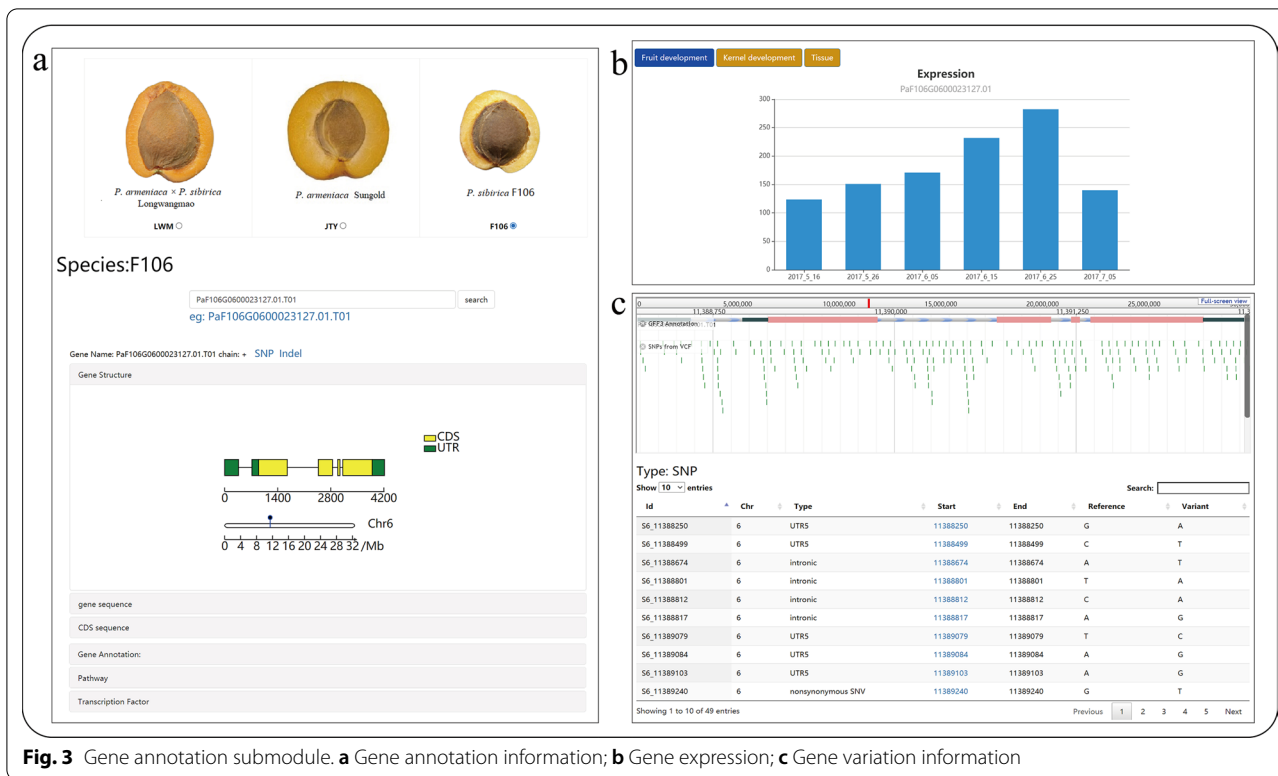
a

P. armeniaca × P. sibirica Longwangmao

P. armeniaca Sungold

P. sibirica F106

LWM

JTY

F106

Species:F106

PaF106G0600023127.01.T01

search

eg: PaF106G0600023127.01.T01

Gene Name: PaF106G0600023127.01.T01 chain: + SNP Indel

Gene Structure

CDS
UTR

0 1400 2800 4200

Chr6

0 4 8 12 16 20 24 28 32 /Mb

gene sequence

CDS sequence

Gene Annotation:

Pathway

Transcription Factor

b

Fruit development | Kernel development | Tissue

Expression

PaF106G0600023127.01

300
250
200
150
100
50
0

2017_5_16 2017_5_26 2017_6_05 2017_6_15 2017_6_25 2017_7_05

c

0 5,000,000 10,000,000 15,000,000 20,000,000 25,000,000 Full-screen view

11,388,750 11,390,000 11,391,250 11.3

GFF3 Annotation

SNPs from VCF

Type: SNP

Show 10 entries

Search:

| Id | Chr | Type | Start | End | Reference | Variant |
|---|---|---|---|---|---|---|
| S6_11388250 | 6 | UTR5 | 11388250 | 11388250 | G | A |
| S6_11388499 | 6 | UTR5 | 11388499 | 11388499 | C | T |
| S6_11388674 | 6 | intronic | 11388674 | 11388674 | A | T |
| S6_11388801 | 6 | intronic | 11388801 | 11388801 | T | A |
| S6_11388812 | 6 | intronic | 11388812 | 11388812 | C | A |
| S6_11388817 | 6 | intronic | 11388817 | 11388817 | A | G |
| S6_11389079 | 6 | UTR5 | 11389079 | 11389079 | T | C |
| S6_11389084 | 6 | UTR5 | 11389084 | 11389084 | A | G |
| S6_11389103 | 6 | UTR5 | 11389103 | 11389103 | A | G |
| S6_11389240 | 6 | nonsynonymous SNV | 11389240 | 11389240 | G | T |

Showing 1 to 10 of 49 entries

Previous 1 2 3 4 5 Next

Fig. 3 Gene annotation submodule. a Gene annotation information; b Gene expression; c Gene variation information